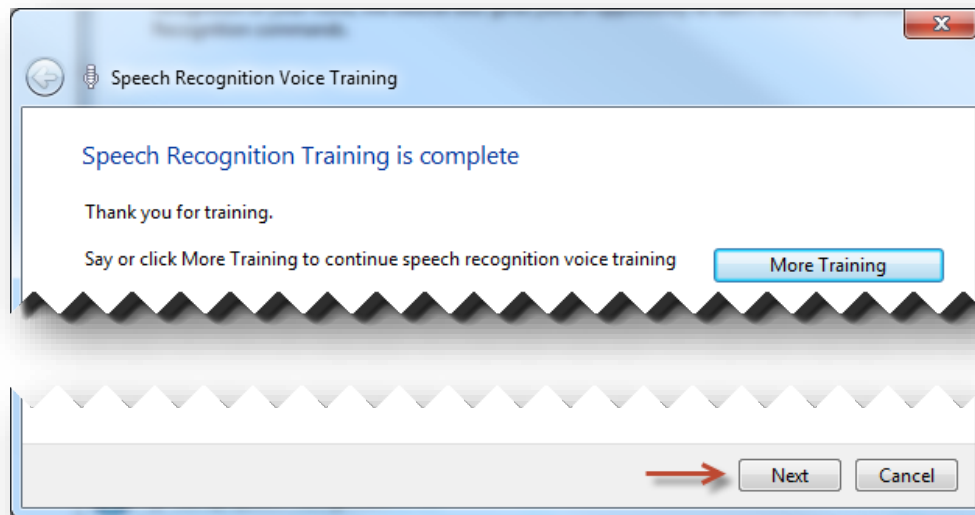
Speech Recognition Voice Training

Speech Recognition Training is complete

Thank you for training.

Say or click More Training to continue speech recognition voice training

More Training

Next

Cancel